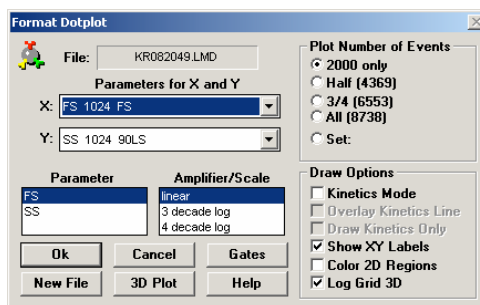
Format Dotplot

File: KR082049.LMD

Parameters for X and Y

X: FS 1024 FS

Y: SS 1024 90LS

| Parameter | Amplifier/Scale |
|---|---|
| FS | linear |
| SS | 3 decade log |
| | 4 decade log |

Ok
Cancel
Gates
New File
3D Plot
Help

Plot Number of Events
2000 only
Half (4369)
3/4 (6553)
All (8738)
Set:

Draw Options
Kinetics Mode
Overlay Kinetics Line
Draw Kinetics Only
Show XY Labels
Color 2D Regions
Log Grid 3D